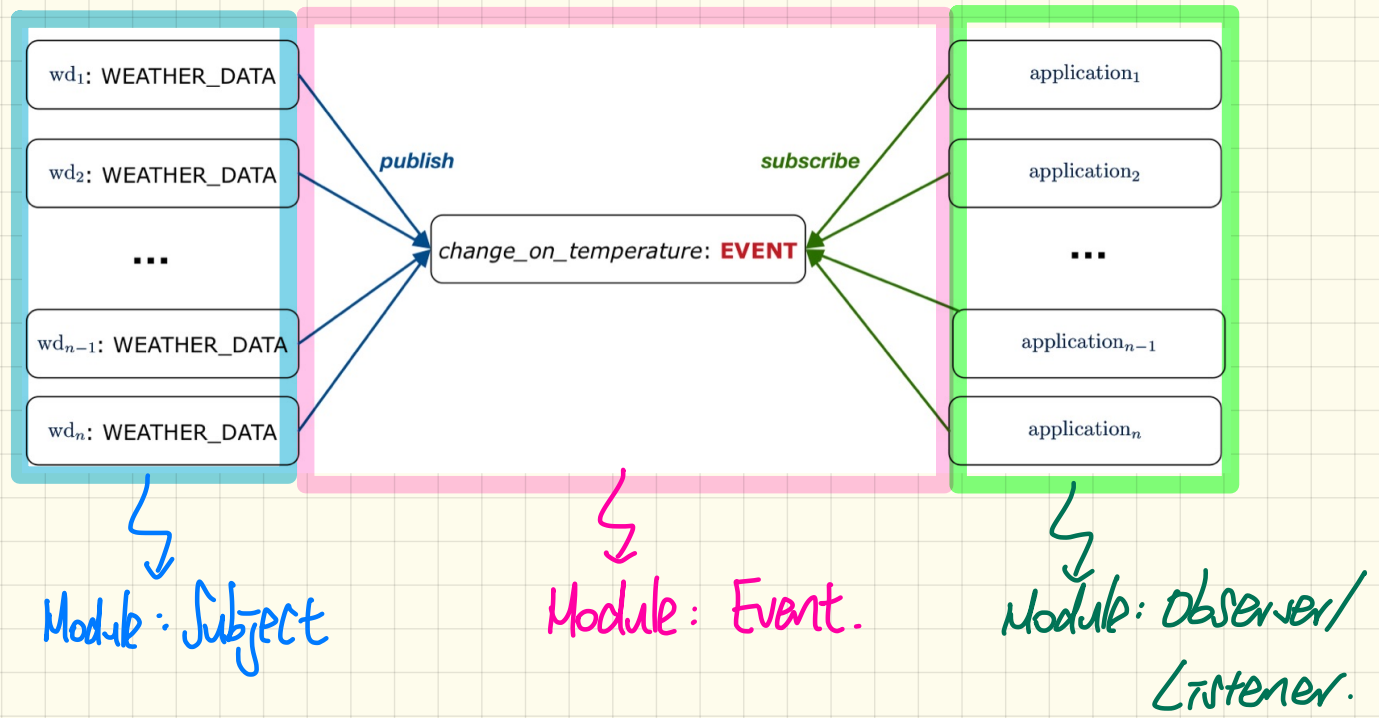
$wd_1$: WEATHER_DATA

$wd_2$: WEATHER_DATA

...

$wd_{n-1}$: WEATHER_DATA

$wd_n$: WEATHER_DATA

publish

change_on_temperature: EVENT

subscribe

$application_1$

$application_2$

...

$application_{n-1}$

$application_n$

Module: Subject

Module: Event.

Module: Observer/ Listener.